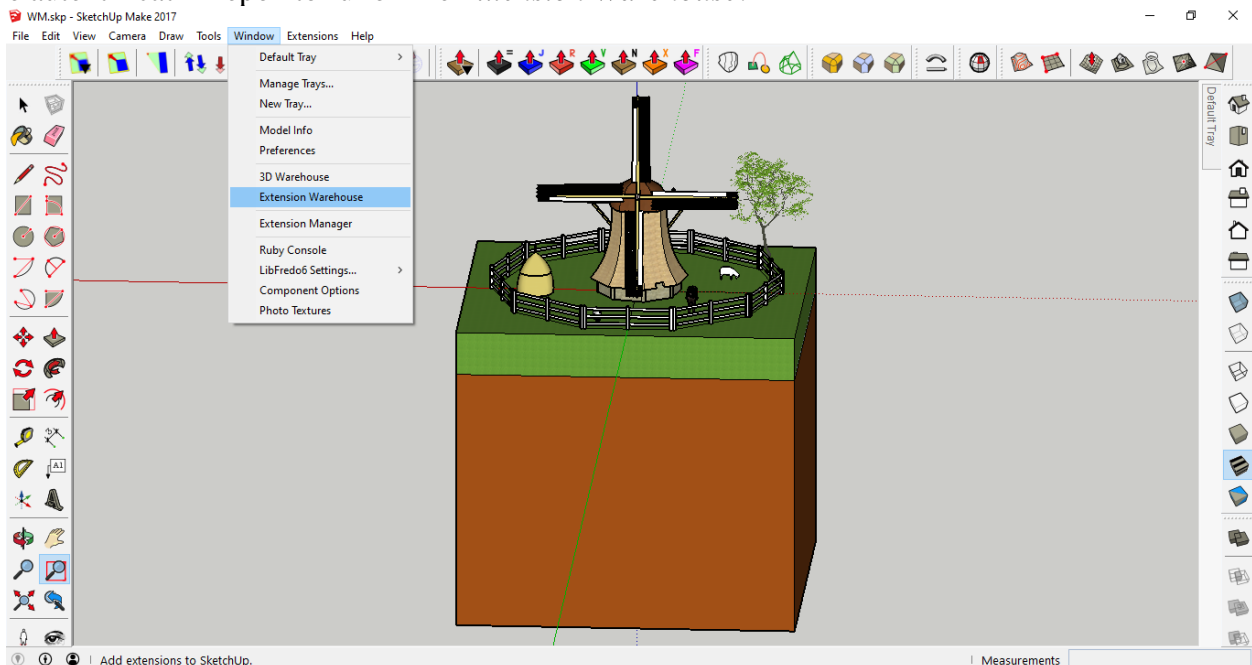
WM.skp - SketchUp Make 2017

File Edit View Camera Draw Tools Window Extensions Help

Default Tray
Manage Trays...
New Tray...
Model Info
Preferences
3D Warehouse
Extension Warehouse
Extension Manager
Ruby Console
LibFredo6 Settings...
Component Options
Photo Textures

Default Tray

Add extensions to SketchUp.

Measurements